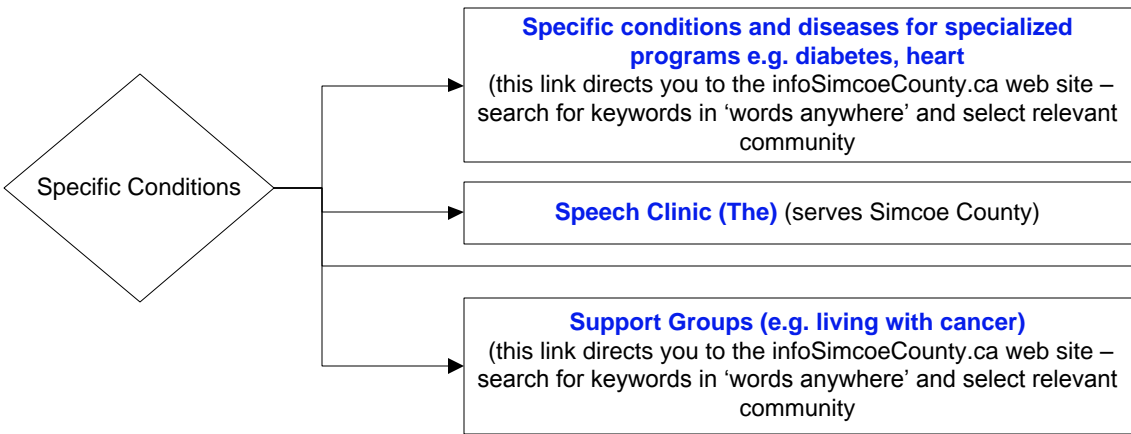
Specific Conditions

**Specific conditions and diseases for specialized programs e.g. diabetes, heart**
(this link directs you to the infoSimcoeCounty.ca web site – search for keywords in 'words anywhere' and select relevant community

**Speech Clinic (The)** (serves Simcoe County)

**Support Groups (e.g. living with cancer)**
(this link directs you to the infoSimcoeCounty.ca web site – search for keywords in 'words anywhere' and select relevant community